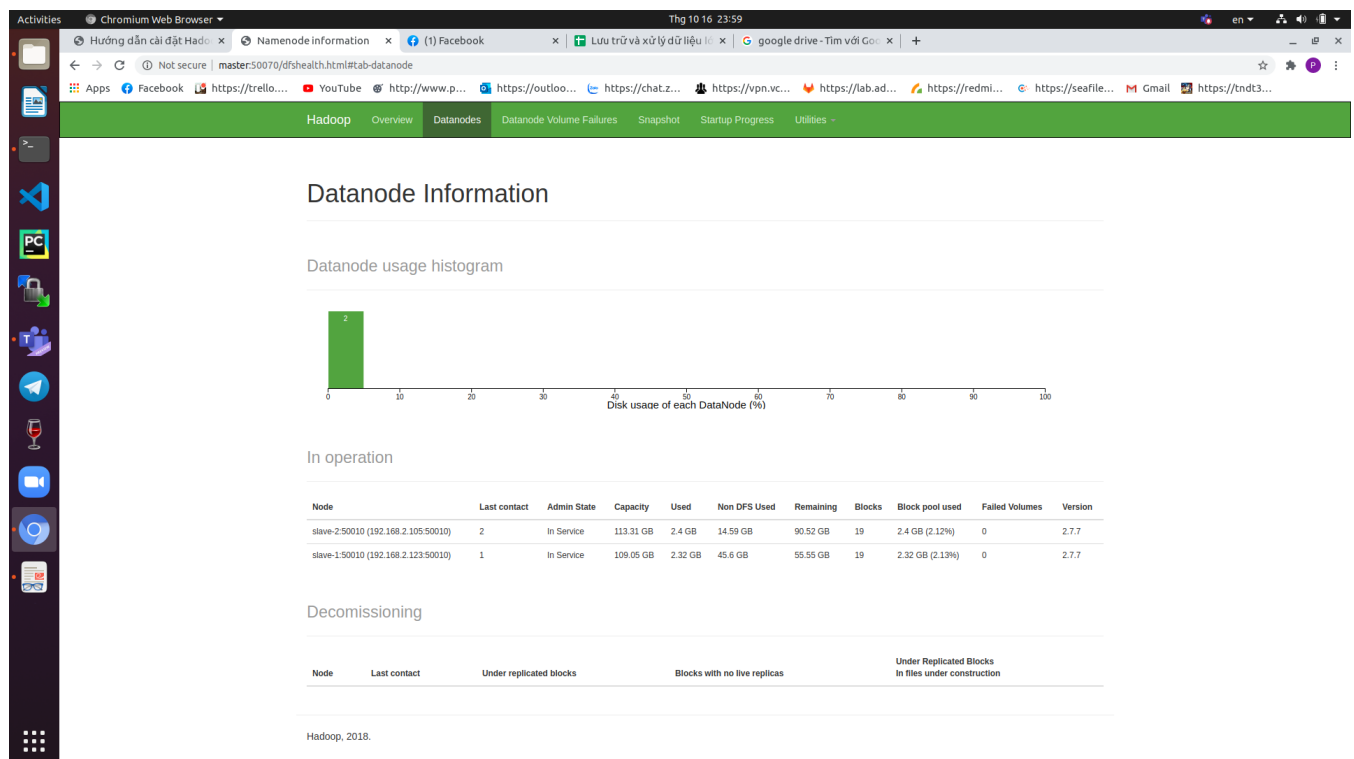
Activities Chromium Web Browser ▾ Thg 10 16 23:59 en ▾

Hướng dẫn cài đặt Hado × Namenode information × (1) Facebook × Lưu trữ và xử lý dữ liệu lớ × google drive - Tìm với Goo × +

Not secure | master:50070/dfshealth.html#tab-datanode

Apps Facebook https://trello.... YouTube http://www.p... https://outloo... https://chat.z... https://vpn.vc... https://lab.ad... https://redmi... https://seafile... Gmail https://tndt3...

Hadoop Overview Datanodes Datanode Volume Failures Snapshot Startup Progress Utilities

Datanode Information

Datanode usage histogram

2

0 10 20 30 40 50 60 70 80 90 100

Disk usage of each DataNode (%)

In operation

| Node | Last contact | Admin State | Capacity | Used | Non DFS Used | Remaining | Blocks | Block pool used | Failed Volumes | Version |
|---|---|---|---|---|---|---|---|---|---|---|
| slave-2:50010 (192.168.2.105:50010) | 2 | In Service | 113.31 GB | 2.4 GB | 14.59 GB | 90.52 GB | 19 | 2.4 GB (2.12%) | 0 | 2.7.7 |
| slave-1:50010 (192.168.2.123:50010) | 1 | In Service | 109.05 GB | 2.32 GB | 45.6 GB | 55.55 GB | 19 | 2.32 GB (2.13%) | 0 | 2.7.7 |

Decomissioning

| Node | Last contact | Under replicated blocks | Blocks with no live replicas | Under Replicated Blocks In files under construction |
|---|---|---|---|---|

Hadoop, 2018.